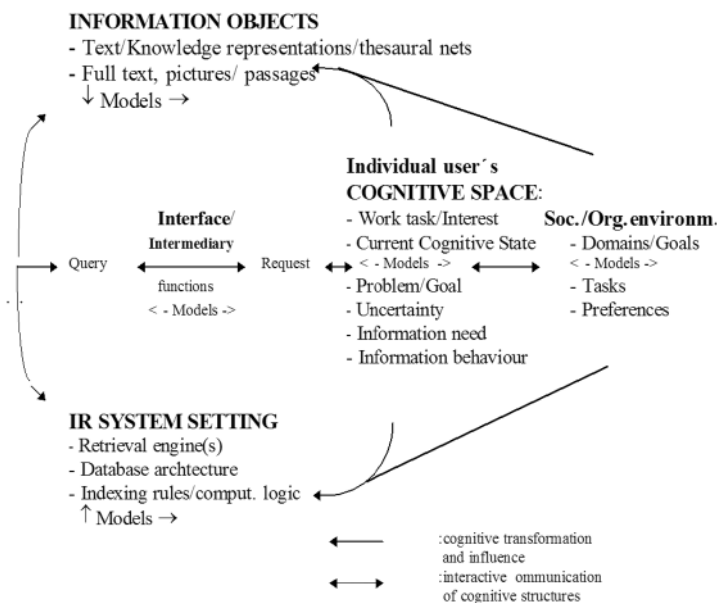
INFORMATION OBJECTS
- Text/Knowledge representations/thesaural nets
- Full text, pictures/ passages
↓ Models →

Individual user´s COGNITIVE SPACE:
- Work task/Interest
- Current Cognitive State
< - Models ->
- Problem/Goal
- Uncertainty
- Information need
- Information behaviour

Interface/ Intermediary
Query
functions
< - Models ->
Request

Soc./Org.environm.
- Domains/Goals
< - Models ->
- Tasks
- Preferences

IR SYSTEM SETTING
- Retrieval engine(s)
- Database archtecture
- Indexing rules/comput. logic
↑ Models →

:cognitive transformation and influence
:interactive ommunication of cognitive structures